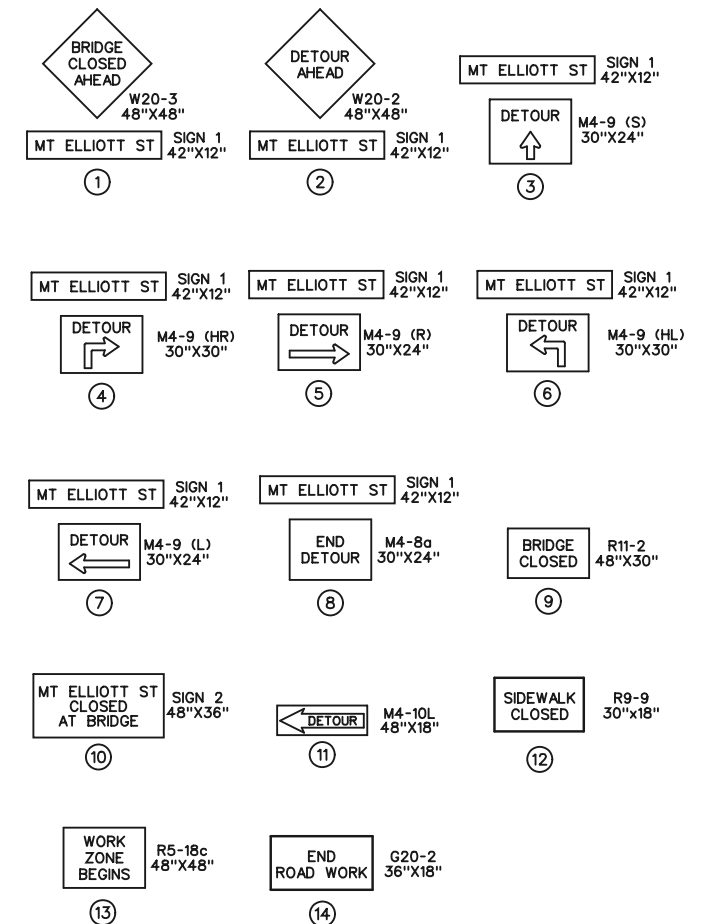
BRIDGE CLOSED AHEAD

W20-3
48"X48"

MT ELLIOTT ST

SIGN 1
42"X12"

1

DETOUR AHEAD

W20-2
48"X48"

MT ELLIOTT ST

SIGN 1
42"X12"

2

MT ELLIOTT ST

SIGN 1
42"X12"

DETOUR

M4-9 (S)
30"X24"

3

MT ELLIOTT ST

SIGN 1
42"X12"

DETOUR

M4-9 (HR)
30"X30"

4

MT ELLIOTT ST

SIGN 1
42"X12"

DETOUR

M4-9 (R)
30"X24"

5

MT ELLIOTT ST

SIGN 1
42"X12"

DETOUR

M4-9 (HL)
30"X30"

6

MT ELLIOTT ST

SIGN 1
42"X12"

DETOUR

M4-9 (L)
30"X24"

7

MT ELLIOTT ST

SIGN 1
42"X12"

END DETOUR

M4-8a
30"X24"

8

BRIDGE CLOSED

R11-2
48"X30"

9

MT ELLIOTT ST CLOSED AT BRIDGE

SIGN 2
48"X36"

10

DETOUR

M4-10L
48"X18"

11

SIDEWALK CLOSED

R9-9
30"x18"

12

WORK ZONE BEGINS

R5-18c
48"X48"

13

END ROAD WORK

G20-2
36"X18"

14